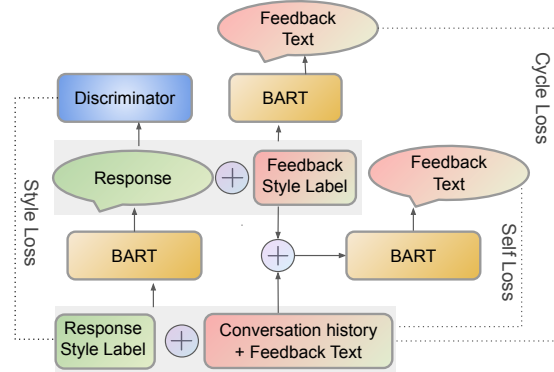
Feedback Text

Cycle Loss

Discriminator

BART

Style Loss

Response

$\oplus$

Feedback Style Label

Feedback Text

Self Loss

BART

$\oplus$

BART

Response Style Label

$\oplus$

Conversation history + Feedback Text